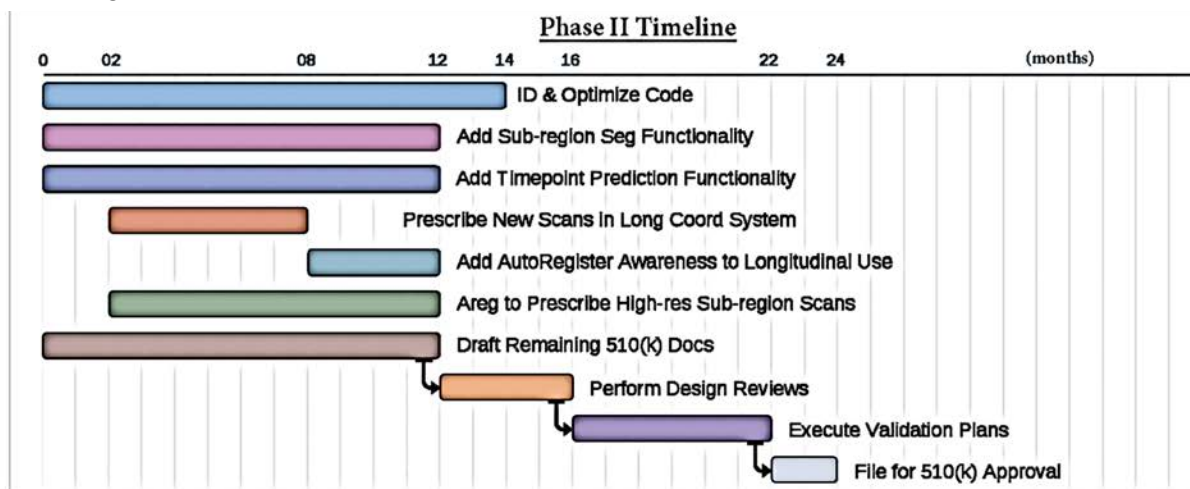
Phase II Timeline

0 02 08 12 14 16 22 24 (months)

ID & Optimize Code

Add Sub-region Seg Functionality

Add Timepoint Prediction Functionality

Prescribe New Scans in Long Coord System

Add AutoRegister Awareness to Longitudinal Use

Areg to Prescribe High-res Sub-region Scans

Draft Remaining 510(k) Docs

Perform Design Reviews

Execute Validation Plans

File for 510(k) Approval